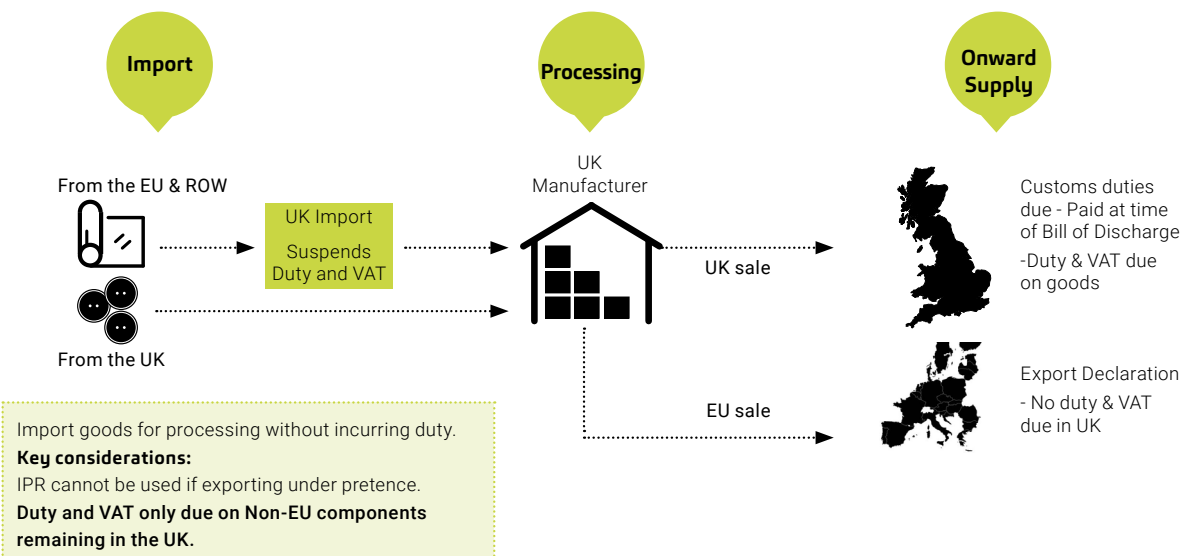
Import

Processing

Onward Supply

From the EU & ROW

UK Import

Suspends Duty and VAT

From the UK

UK Manufacturer

UK sale

EU sale

Customs duties due - Paid at time of Bill of Discharge

-Duty & VAT due on goods

Export Declaration

- No duty & VAT due in UK

Import goods for processing without incurring duty.

**Key considerations:**

IPR cannot be used if exporting under pretence.

**Duty and VAT only due on Non-EU components remaining in the UK.**